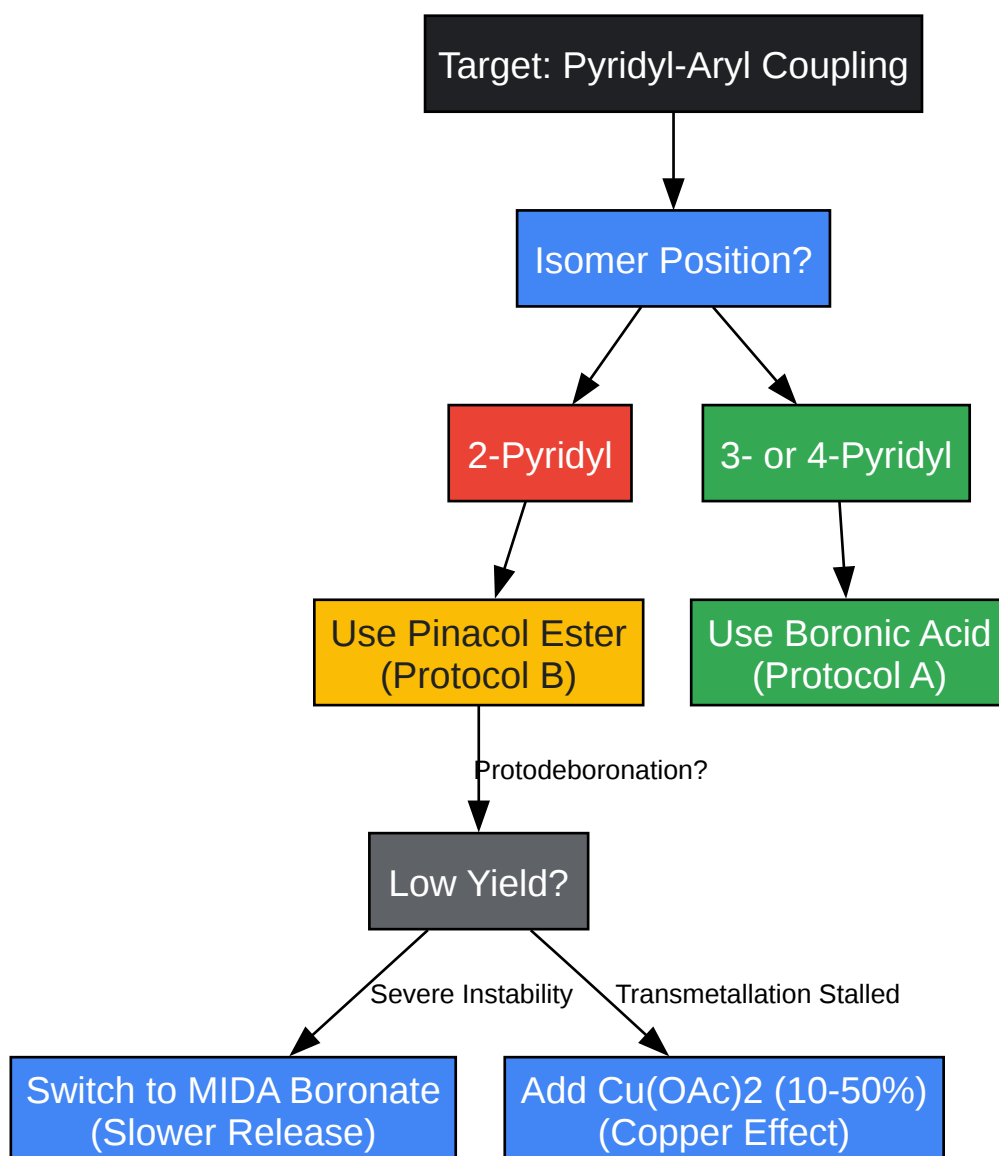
Target: Pyridyl-Aryl Coupling

Isomer Position?

2-Pyridyl

3- or 4-Pyridyl

Use Pinacol Ester (Protocol B)

Use Boronic Acid (Protocol A)

Protodeboronation?

Low Yield?

Severe Instability

Transmetallation Stalled

Switch to MIDA Boronate (Slower Release)

Add Cu(OAc)2 (10-50%) (Copper Effect)